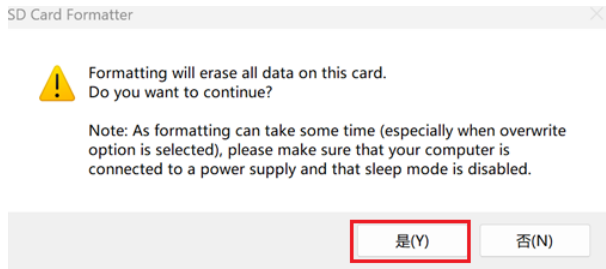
SD Card Formatter

Formatting will erase all data on this card.
Do you want to continue?

Note: As formatting can take some time (especially when overwrite option is selected), please make sure that your computer is connected to a power supply and that sleep mode is disabled.

是(Y)

否(N)